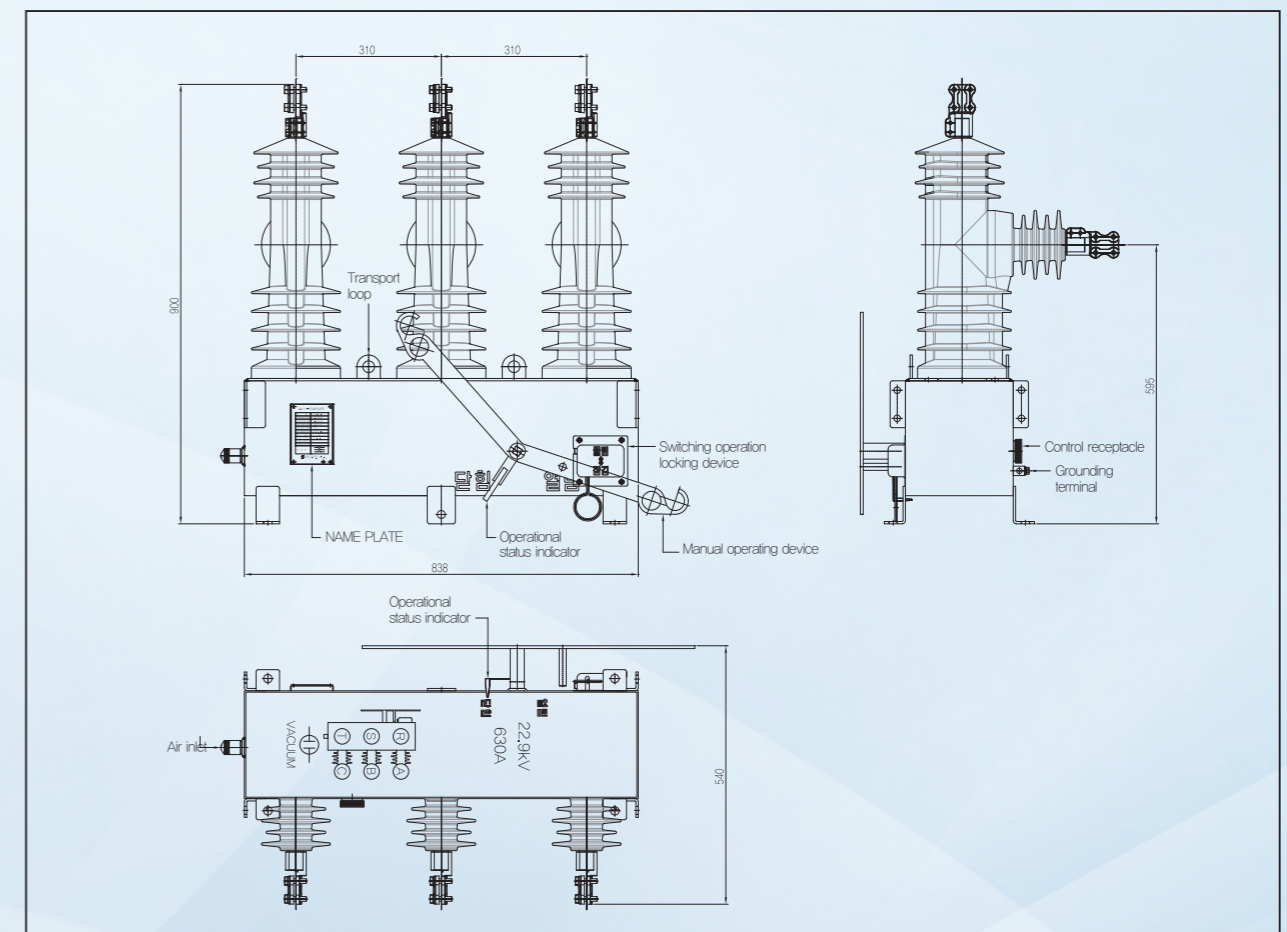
310
310
900
Transport loop
Switching operation locking device
NAME PLATE
Operational status indicator
Manual operating device
838
Control receptacle
Grounding terminal
595
Operational status indicator
Air inlet
VACUUM
T
S
R
C
B
A
22.9kV
630A
540